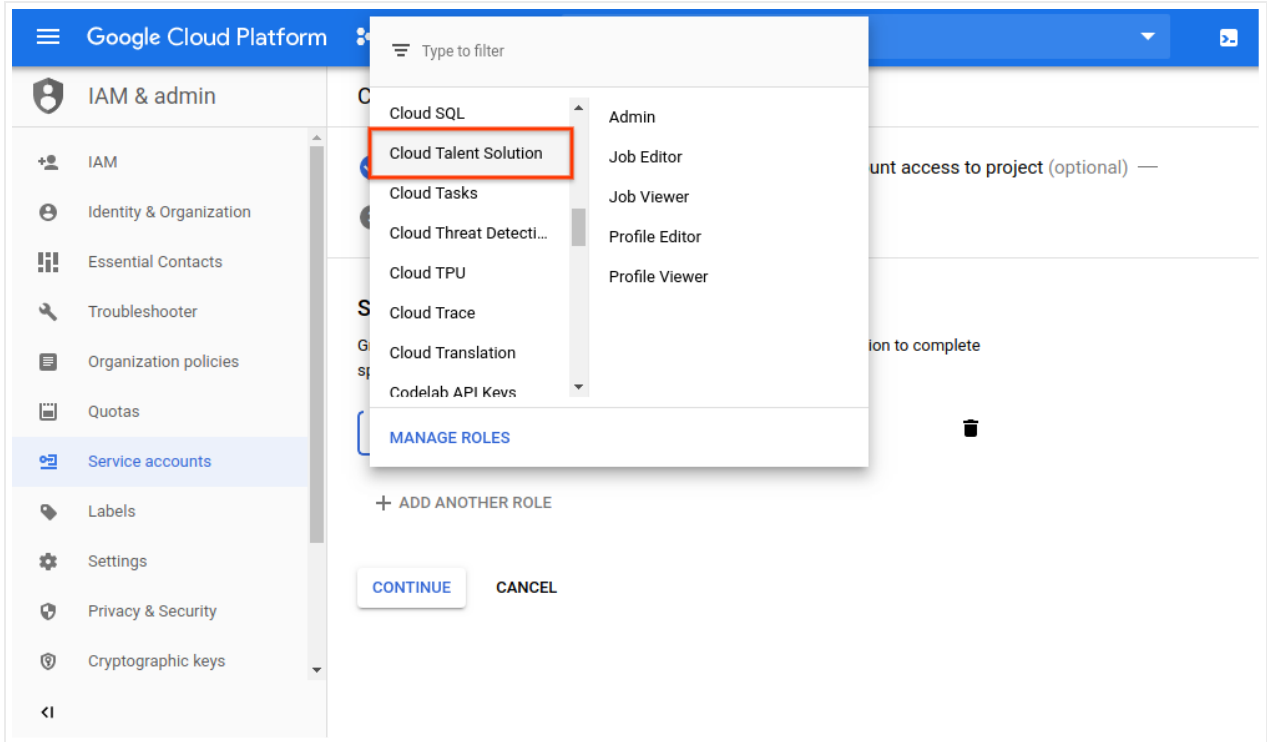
Google Cloud Platform

IAM & admin

IAM
Identity & Organization
Essential Contacts
Troubleshooter
Organization policies
Quotas
Service accounts
Labels
Settings
Privacy & Security
Cryptographic keys

Type to filter

Cloud SQL
Cloud Talent Solution
Cloud Tasks
Cloud Threat Detecti...
Cloud TPU
Cloud Trace
Cloud Translation
Codelab API Keys

Admin
Job Editor
Job Viewer
Profile Editor
Profile Viewer

MANAGE ROLES

C

unt access to project (optional) —

S

G ion to complete
sp

+ ADD ANOTHER ROLE

CONTINUE
CANCEL